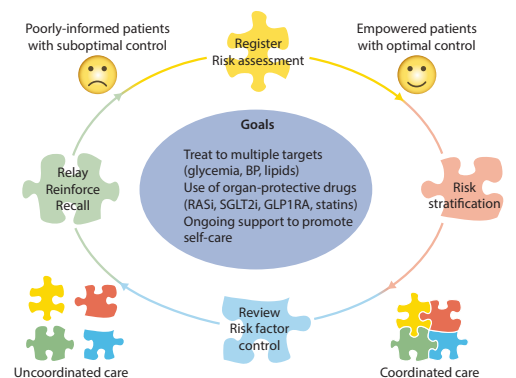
Poorly-informed patients with suboptimal control

Register
Risk assessment

Empowered patients with optimal control

Goals

Treat to multiple targets (glycemia, BP, lipids)
Use of organ-protective drugs (RASi, SGLT2i, GLP1RA, statins)
Ongoing support to promote self-care

Relay
Reinforce
Recall

Risk stratification

Review
Risk factor control

Uncoordinated care

Coordinated care